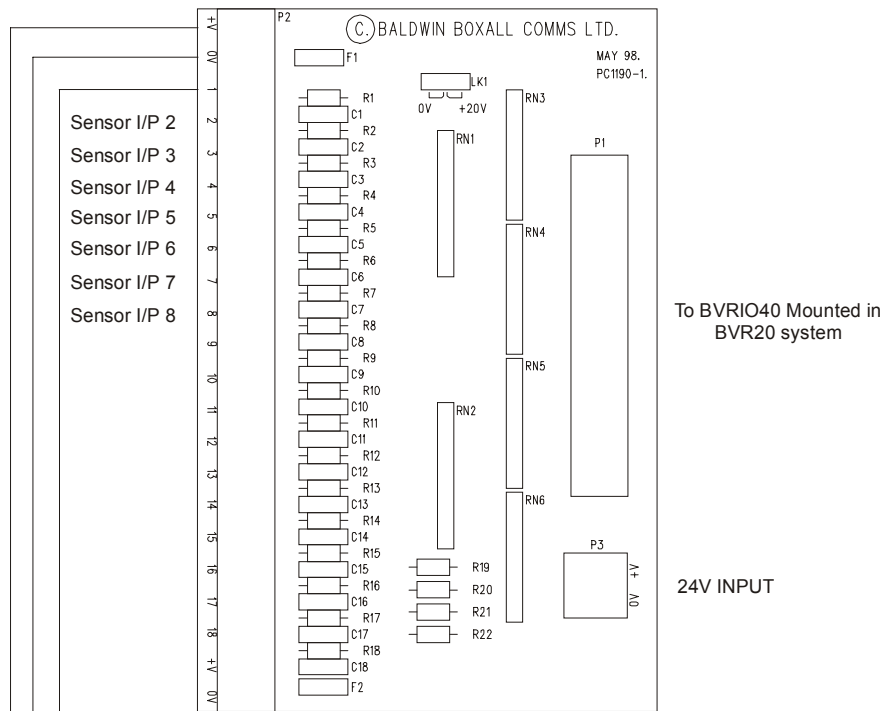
+V
0V
1
2
3
4
5
6
7
8
9
10
11
12
13
14
15
16
17
18
+V
0V

P2

Sensor I/P 2
Sensor I/P 3
Sensor I/P 4
Sensor I/P 5
Sensor I/P 6
Sensor I/P 7
Sensor I/P 8

(C.) BALDWIN BOXALL COMMS LTD.

MAY 98.
PC1190-1.

F1
LK1
0V +20V
R1
C1
R2
C2
R3
C3
R4
C4
R5
C5
R6
C6
R7
C7
R8
C8
R9
C9
R10
C10
R11
C11
R12
C12
R13
C13
R14
C14
R15
C15
R16
C16
R17
C17
R18
C18
F2

RN1
RN2
R19
R20
R21
R22
RN3
RN4
RN5
RN6
P1
P3
+V
0V

To BVRIO40 Mounted in BVR20 system

24V INPUT